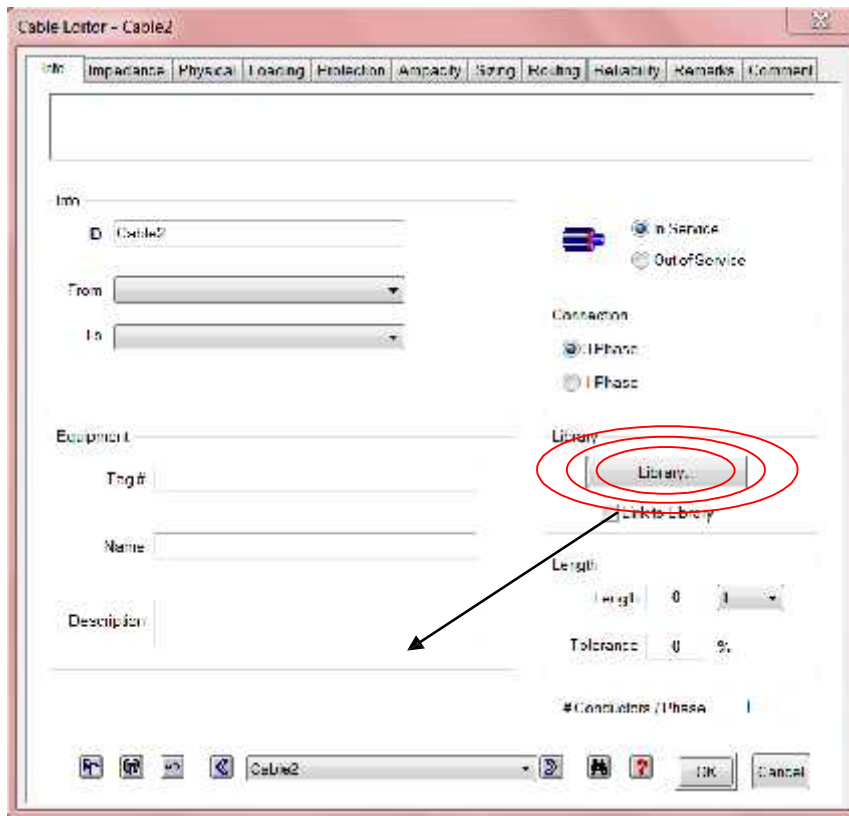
Cable Editor - Cable2

Info | Impedance | Physical | Loading | Protection | Ampacity | Sizing | Routing | Reliability | Remarks | Comment

Info

ID Cable2

From

To

In Service

Out of Service

Connection

3 Phase

1 Phase

Equipment

Tag #

Name

Description

Library

Library...

Link to Library

Length

Length 0 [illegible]

Tolerance 0 %

# Conductors / Phase 1

Cable2

OK

Cancel